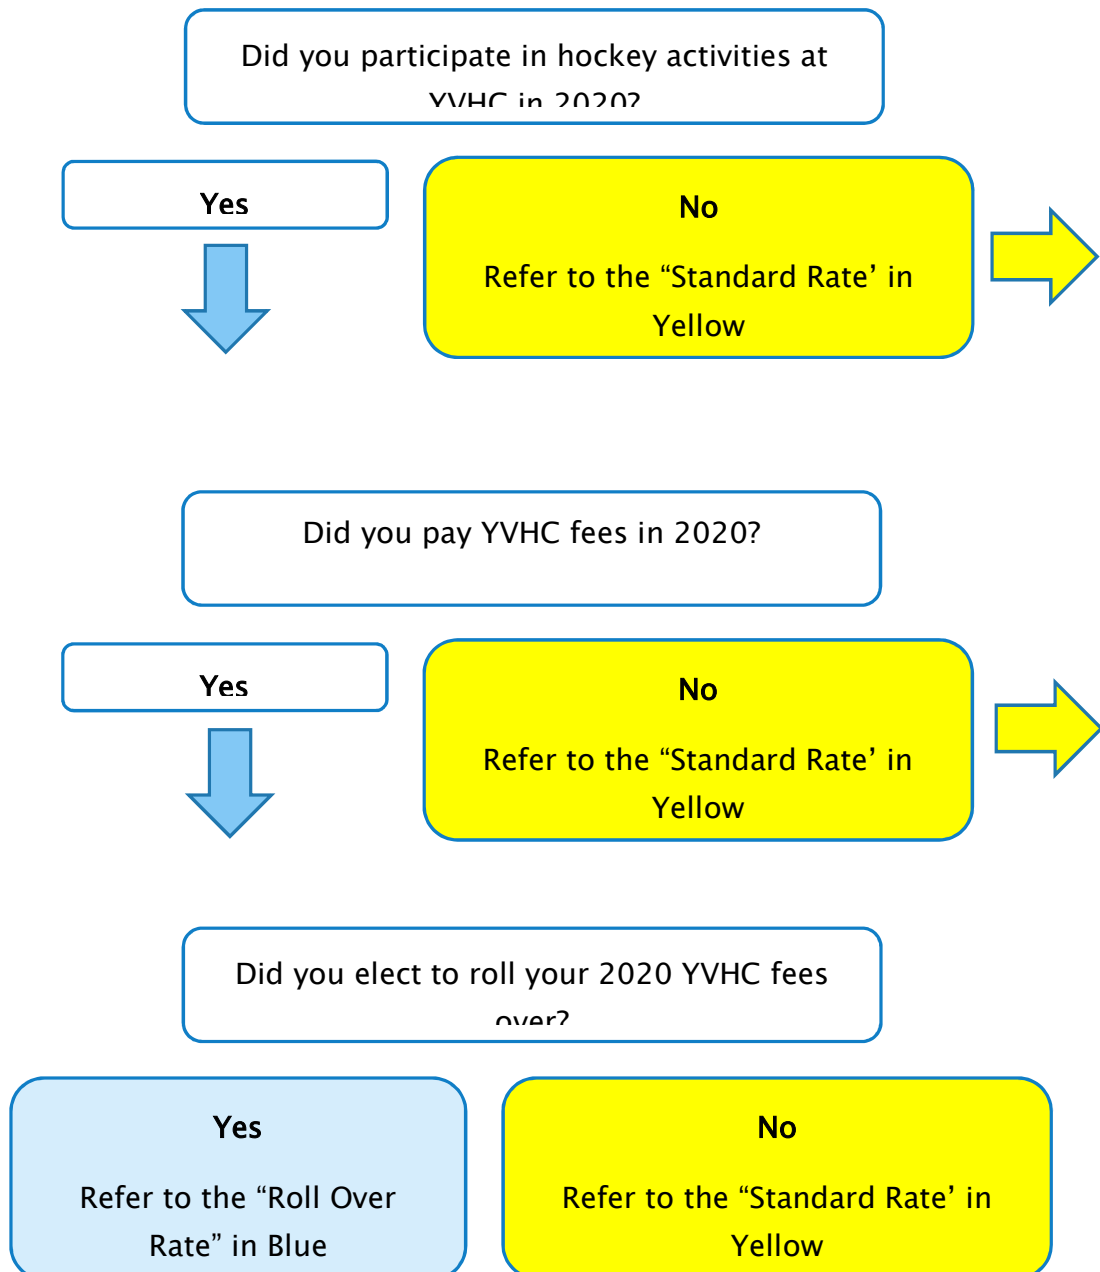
Did you participate in hockey activities at YVHC in 2020?

Yes

No

Refer to the “Standard Rate’ in Yellow

Did you pay YVHC fees in 2020?

Yes

No

Refer to the “Standard Rate’ in Yellow

Did you elect to roll your 2020 YVHC fees over?

Yes

Refer to the “Roll Over Rate” in Blue

No

Refer to the “Standard Rate’ in Yellow